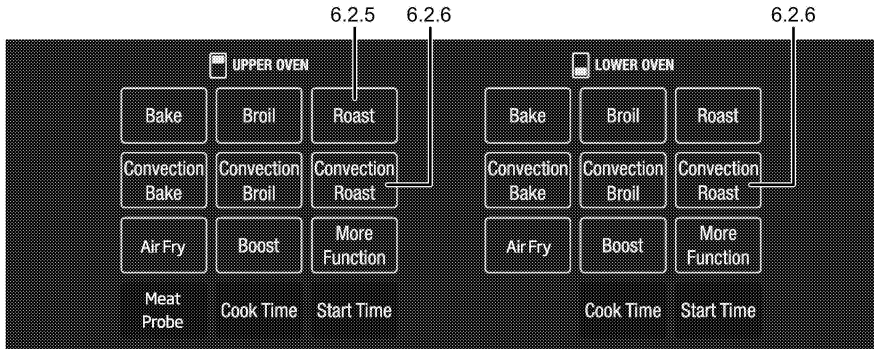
6.2.5 6.2.6 6.2.6

UPPER OVEN

Bake
Broil
Roast
Convection Bake
Convection Broil
Convection Roast
Air Fry
Boost
More Function
Meat Probe
Cook Time
Start Time

LOWER OVEN

Bake
Broil
Roast
Convection Bake
Convection Broil
Convection Roast
Air Fry
Boost
More Function
Cook Time
Start Time